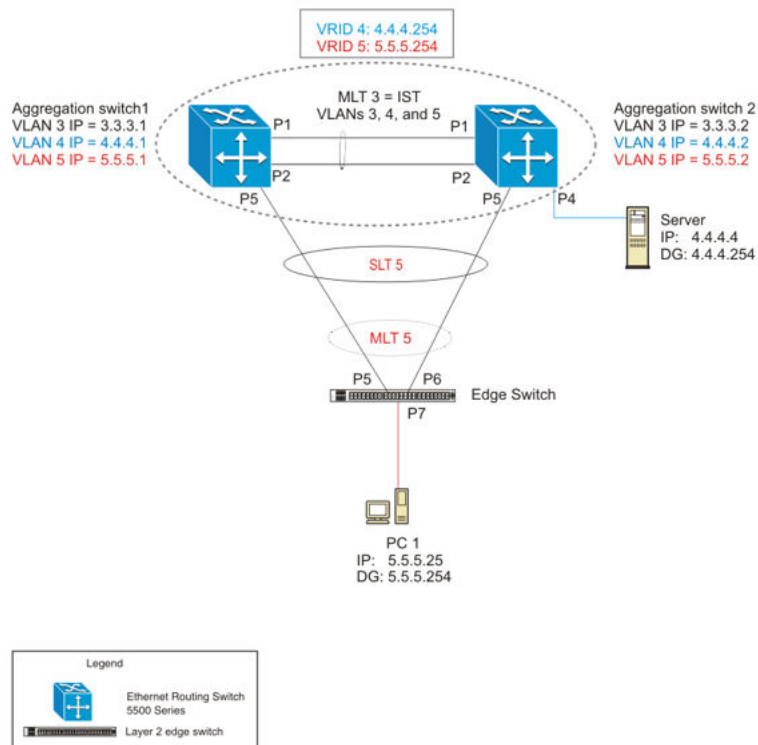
VRID 4: 4.4.4.254
VRID 5: 5.5.5.254

Aggregation switch1
VLAN 3 IP = 3.3.3.1
VLAN 4 IP = 4.4.4.1
VLAN 5 IP = 5.5.5.1

MLT 3 = IST
VLANs 3, 4, and 5

P1
P2
P1
P2

Aggregation switch 2
VLAN 3 IP = 3.3.3.2
VLAN 4 IP = 4.4.4.2
VLAN 5 IP = 5.5.5.2

P5
P5
P4

Server
IP: 4.4.4.4
DG: 4.4.4.254

SLT 5

MLT 5

P5
P6
Edge Switch
P7

PC 1
IP: 5.5.5.25
DG: 5.5.5.254

Legend
Ethernet Routing Switch 5500 Series
Layer 2 edge switch